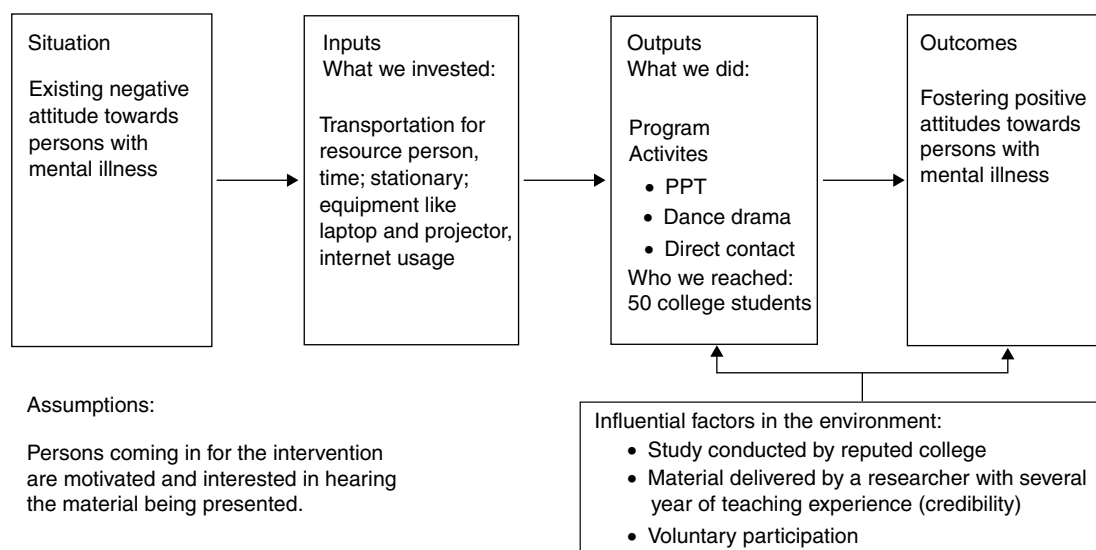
Situation

Existing negative attitude towards persons with mental illness

Inputs
What we invested:

Transportation for resource person, time; stationary; equipment like laptop and projector, internet usage

Outputs
What we did:

Program Activites
- PPT
- Dance drama
- Direct contact

Who we reached: 50 college students

Outcomes

Fostering positive attitudes towards persons with mental illness

Assumptions:

Persons coming in for the intervention are motivated and interested in hearing the material being presented.

Influential factors in the environment:
- Study conducted by reputed college
- Material delivered by a researcher with several year of teaching experience (credibility)
- Voluntary participation